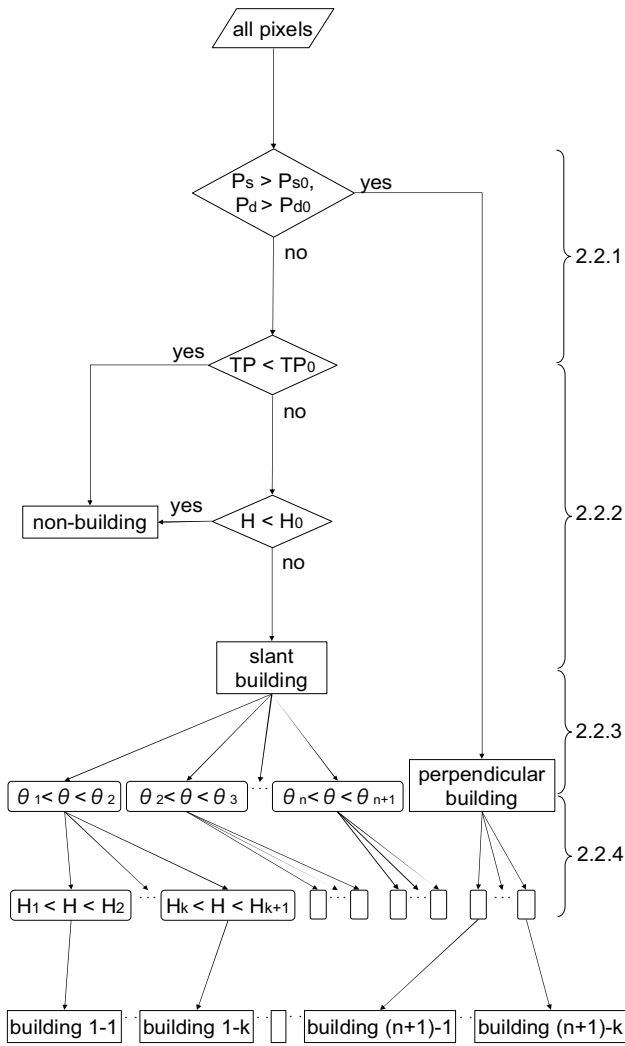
all pixels

$P_s > P_{s0}$, $P_d > P_{d0}$

yes

no

2.2.1

$TP < TP_0$

yes

no

non-building

yes

$H < H_0$

no

2.2.2

slant building

2.2.3

perpendicular building

$\theta_1 < \theta < \theta_2$

$\theta_2 < \theta < \theta_3$

$\theta_n < \theta < \theta_{n+1}$

2.2.4

$H_1 < H < H_2$

$H_k < H < H_{k+1}$

building 1-1

building 1-k

building (n+1)-1

building (n+1)-k